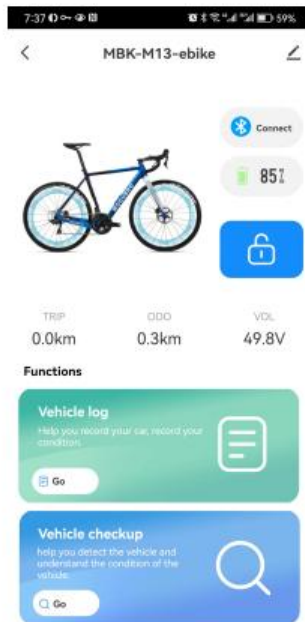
7:37

59%

<

MBK-M13-ebike

Connect

85%

TRIP
0.0km

ODO
0.3km

VOL
49.8V

Functions

Vehicle log
Help you record your car, record your condition.

Go

Vehicle checkup
help you detect the vehicle and understand the condition of the vehicle.

Go